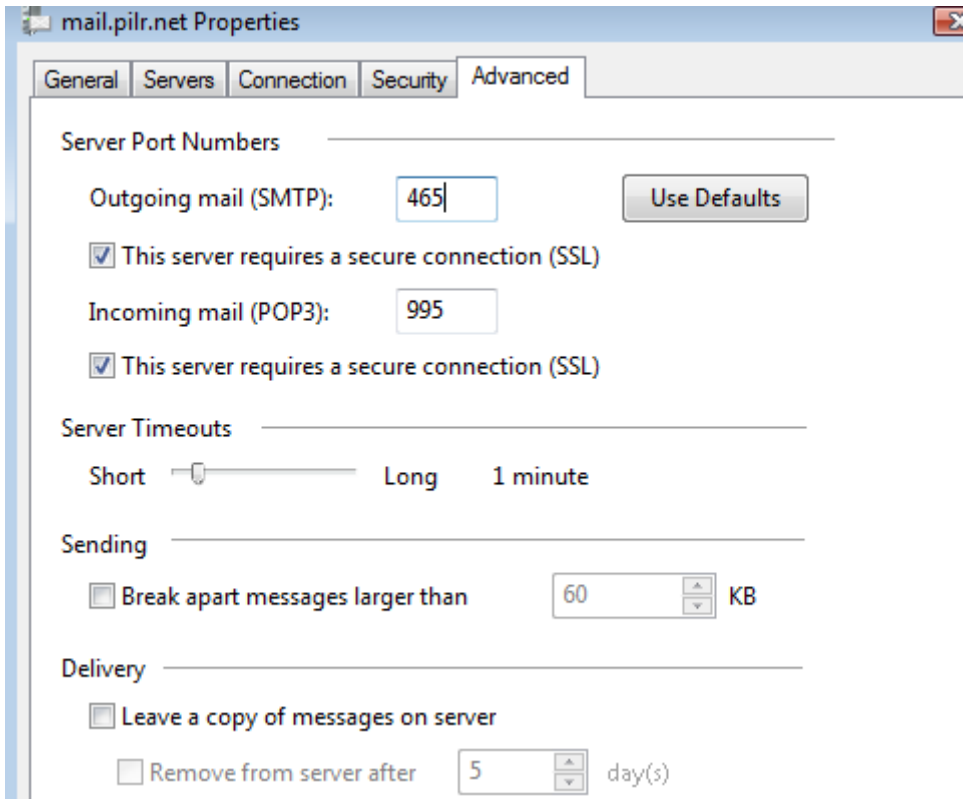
mail.pilr.net Properties

General | Servers | Connection | Security | Advanced

Server Port Numbers

Outgoing mail (SMTP): 465 Use Defaults

This server requires a secure connection (SSL)

Incoming mail (POP3): 995

This server requires a secure connection (SSL)

Server Timeouts

Short Long 1 minute

Sending

Break apart messages larger than 60 KB

Delivery

Leave a copy of messages on server

Remove from server after 5 day(s)